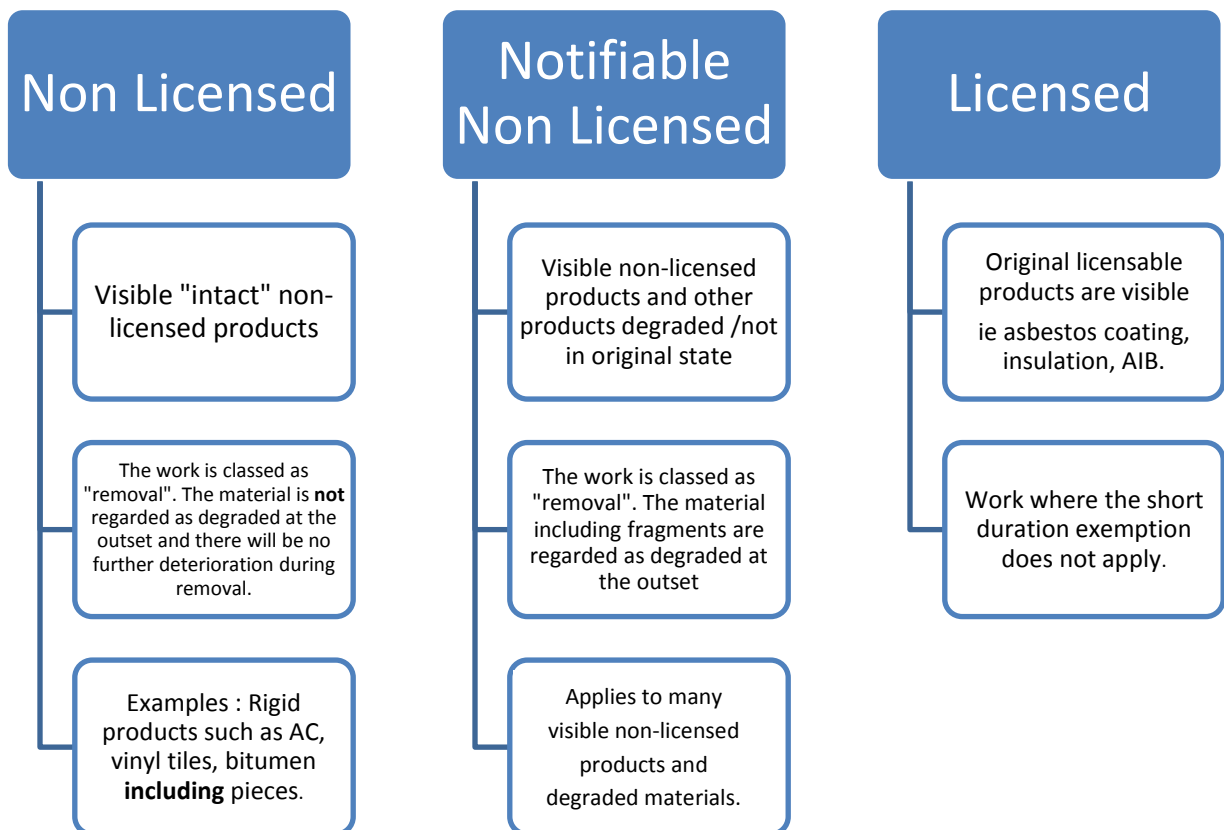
Non Licensed

Visible "intact" non-licensed products

The work is classed as "removal". The material is **not** regarded as degraded at the outset and there will be no further deterioration during removal.

Examples : Rigid products such as AC, vinyl tiles, bitumen **including** pieces.

Notifiable Non Licensed

Visible non-licensed products and other products degraded /not in original state

The work is classed as "removal". The material including fragments are regarded as degraded at the outset

Applies to many visible non-licensed products and degraded materials.

Licensed

Original licensable products are visible ie asbestos coating, insulation, AIB.

Work where the short duration exemption does not apply.